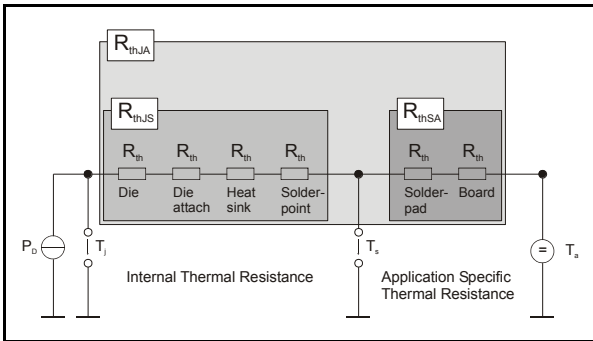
$R_{thJA}$

$R_{thJS}$

$R_{th}$ Die

$R_{th}$ Die attach

$R_{th}$ Heat sink

$R_{th}$ Solderpoint

$R_{thSA}$

$R_{th}$ Solderpad

$R_{th}$ Board

$P_D$

$T_j$

$T_s$

$T_a$

Internal Thermal Resistance

Application Specific Thermal Resistance